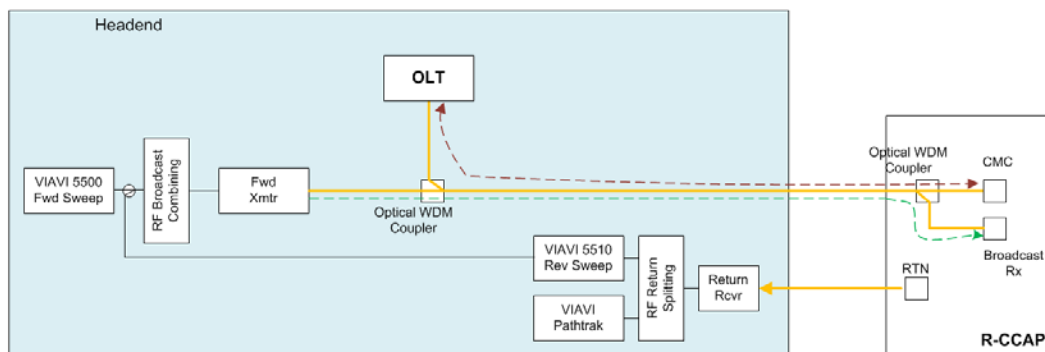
Headend

OLT

VIAVI 5500
Fwd Sweep

RF Broadcast
Combining

Fwd
Xmtr

Optical WDM
Coupler

VIAVI 5510
Rev Sweep

VIAVI
Pathtrak

RF Return
Splitting

Return
Rcvr

Optical WDM
Coupler

CMC

Broadcast
Rx

RTN

R-CCAP